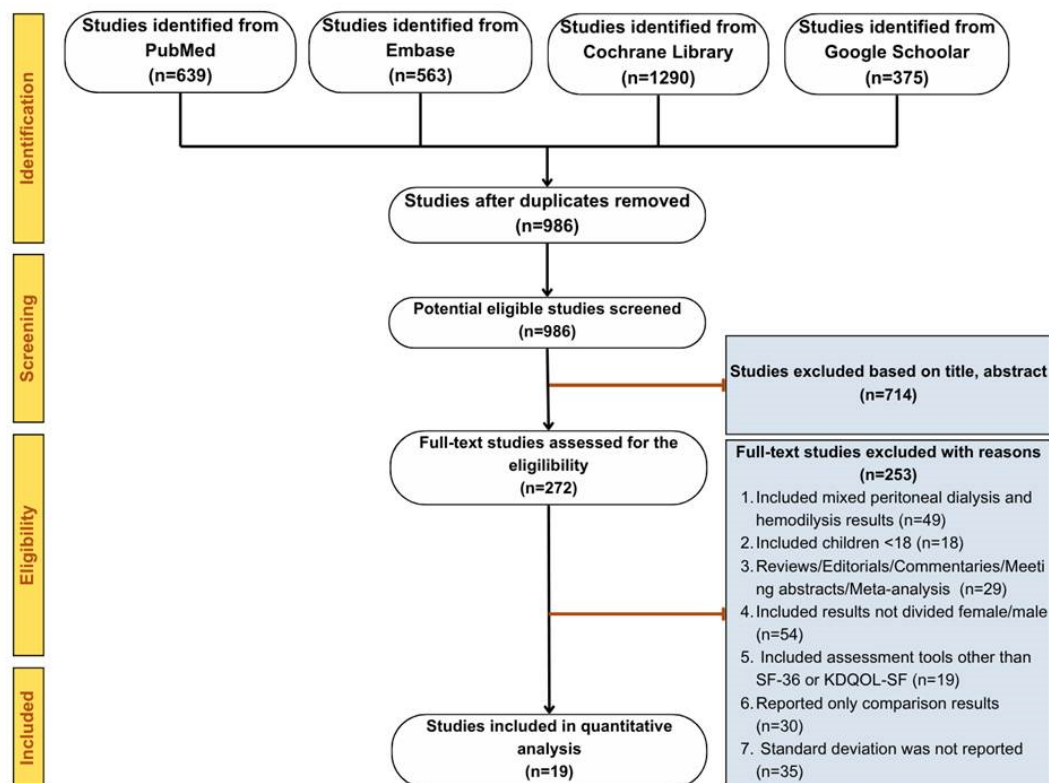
Identification

Studies identified from PubMed (n=639)

Studies identified from Embase (n=563)

Studies identified from Cochrane Library (n=1290)

Studies identified from Google Schoolar (n=375)

Studies after duplicates removed (n=986)

Screening

Potential eligible studies screened (n=986)

Studies excluded based on title, abstract (n=714)

Eligibility

Full-text studies assessed for the eligibility (n=272)

Full-text studies excluded with reasons (n=253)
1. Included mixed peritoneal dialysis and hemodilysis results (n=49)
2. Included children <18 (n=18)
3. Reviews/Editorials/Commentaries/Meeting abstracts/Meta-analysis (n=29)
4. Included results not divided female/male (n=54)
5. Included assessment tools other than SF-36 or KDQOL-SF (n=19)
6. Reported only comparison results (n=30)
7. Standard deviation was not reported (n=35)

Included

Studies included in quantitative analysis (n=19)